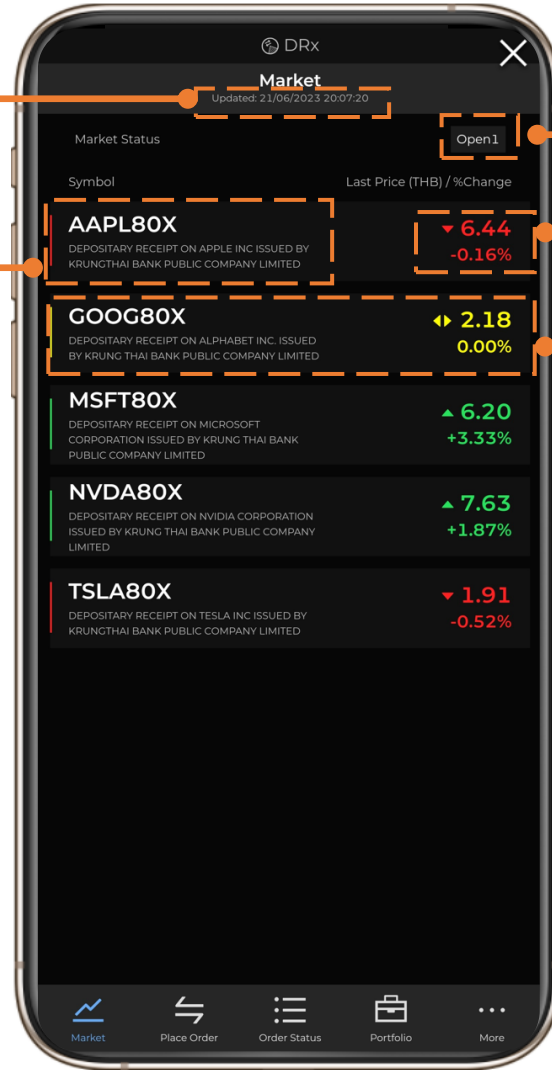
DRx

Market
Updated: 21/06/2023 20:07:20

Market Status Open1

Symbol Last Price (THB) / %Change

AAPL80X
DEPOSITARY RECEIPT ON APPLE INC ISSUED BY KRUNGTHAI BANK PUBLIC COMPANY LIMITED
6.44
-0.16%

GOOG80X
DEPOSITARY RECEIPT ON ALPHABET INC. ISSUED BY KRUNG THAI BANK PUBLIC COMPANY LIMITED
2.18
0.00%

MSFT80X
DEPOSITARY RECEIPT ON MICROSOFT CORPORATION ISSUED BY KRUNG THAI BANK PUBLIC COMPANY LIMITED
6.20
+3.33%

NVDA80X
DEPOSITARY RECEIPT ON NVIDIA CORPORATION ISSUED BY KRUNG THAI BANK PUBLIC COMPANY LIMITED
7.63
+1.87%

TSLA80X
DEPOSITARY RECEIPT ON TESLA INC ISSUED BY KRUNGTHAI BANK PUBLIC COMPANY LIMITED
1.91
-0.52%

Market Place Order Order Status Portfolio More